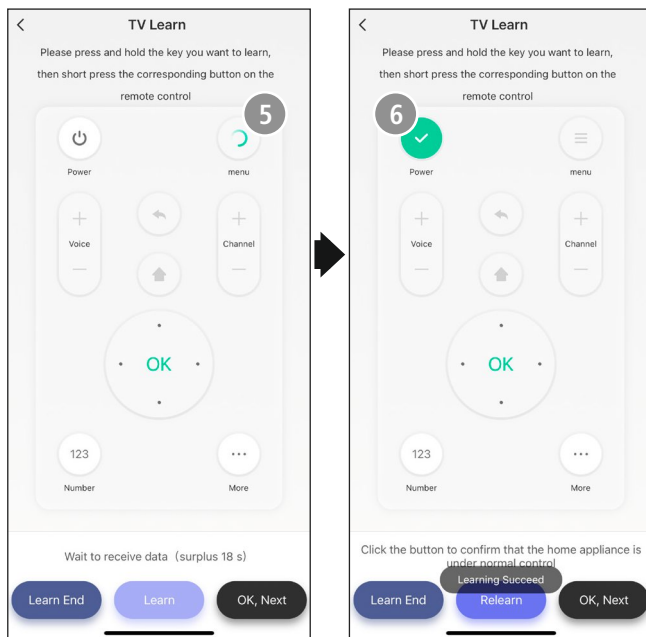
TV Learn

Please press and hold the key you want to learn, then short press the corresponding button on the remote control

5

Power

menu

Voice

Channel

OK

123

Number

More

Wait to receive data（surplus 18 s）

Learn End

Learn

OK, Next

TV Learn

Please press and hold the key you want to learn, then short press the corresponding button on the remote control

6

Power

menu

Voice

Channel

OK

123

Number

More

Click the button to confirm that the home appliance is under normal control

Learning Succeed

Learn End

Relearn

OK, Next